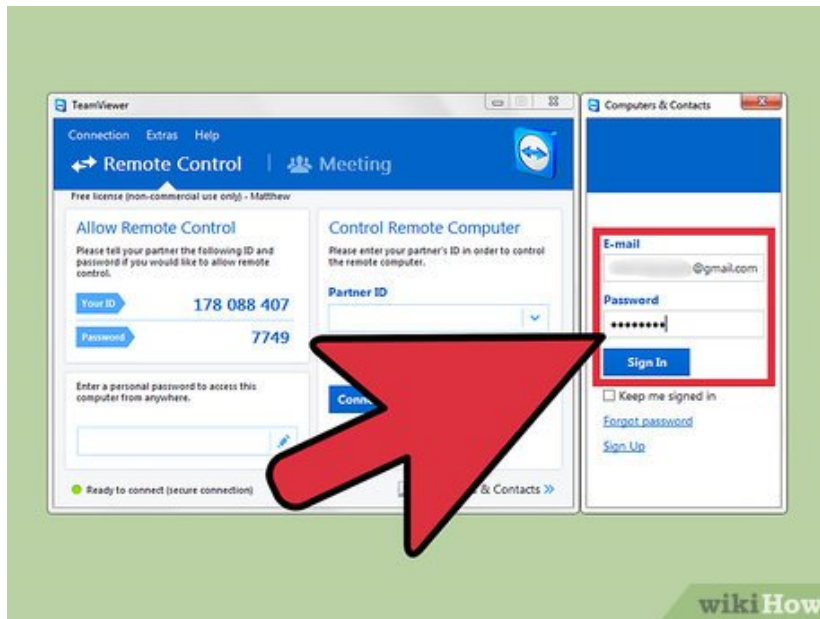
TeamViewer

Connection Extras Help

Remote Control | Meeting

Free license (non-commercial use only) - Matthew

Allow Remote Control

Please tell your partner the following ID and password if you would like to allow remote control.

Your ID 178 088 407

Password 7749

Enter a personal password to access this computer from anywhere.

Control Remote Computer

Please enter your partner's ID in order to control the remote computer.

Partner ID

Conn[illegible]

Ready to connect (secure connection)

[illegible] & Contacts »

Computers & Contacts

E-mail

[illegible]@gmail.com

Password

••••••••

Sign In

Keep me signed in

Forgot password

Sign Up

wikiHow